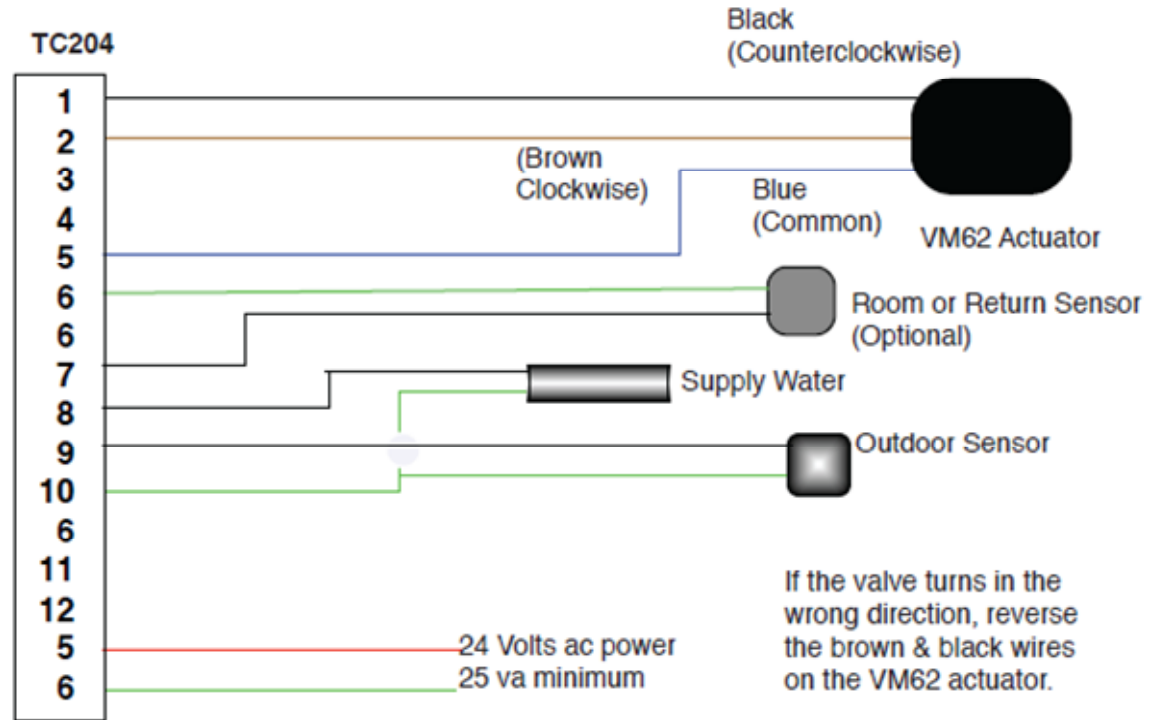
TC204

1
2
3
4
5
6
6
7
8
9
10
6
11
12
5
6

Black
(Counterclockwise)

(Brown
Clockwise)

Blue
(Common)

VM62 Actuator

Room or Return Sensor
(Optional)

Supply Water

Outdoor Sensor

If the valve turns in the wrong direction, reverse the brown & black wires on the VM62 actuator.

24 Volts ac power
25 va minimum